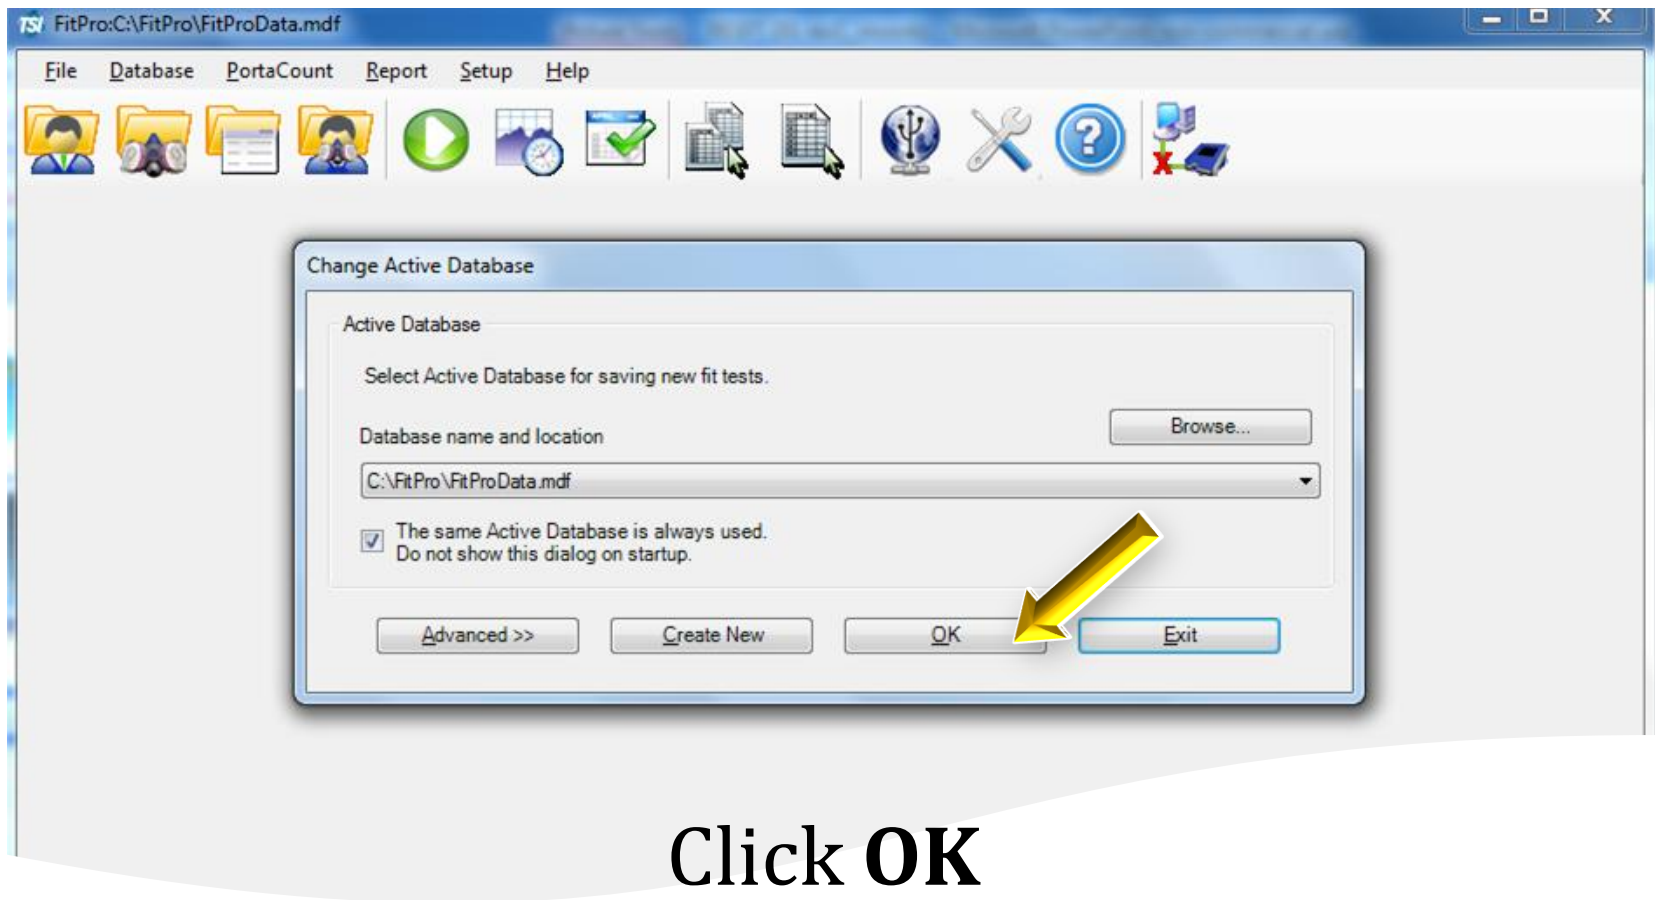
TSI FitPro:C:\FitPro\FitProData.mdf

File Database PortaCount Report Setup Help

Change Active Database

Active Database

Select Active Database for saving new fit tests.

Database name and location

Browse...

C:\FitPro\FitProData.mdf

The same Active Database is always used.
Do not show this dialog on startup.

Advanced >>

Create New

OK

Exit

Click **OK**